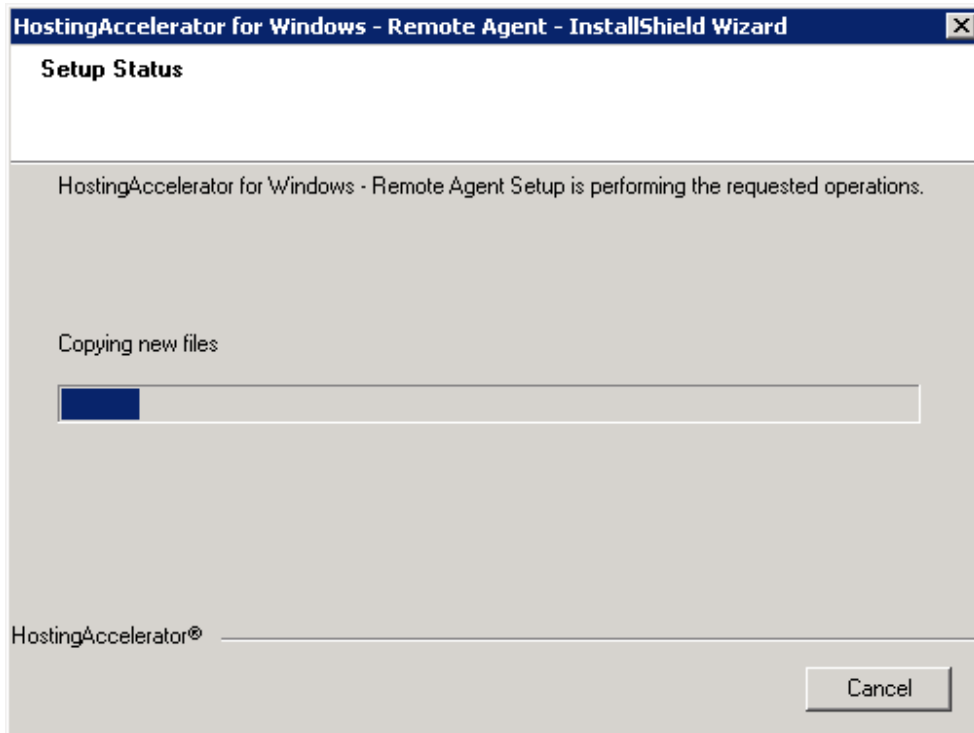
HostingAccelerator for Windows - Remote Agent - InstallShield Wizard

Setup Status

HostingAccelerator for Windows - Remote Agent Setup is performing the requested operations.

Copying new files

HostingAccelerator®

Cancel